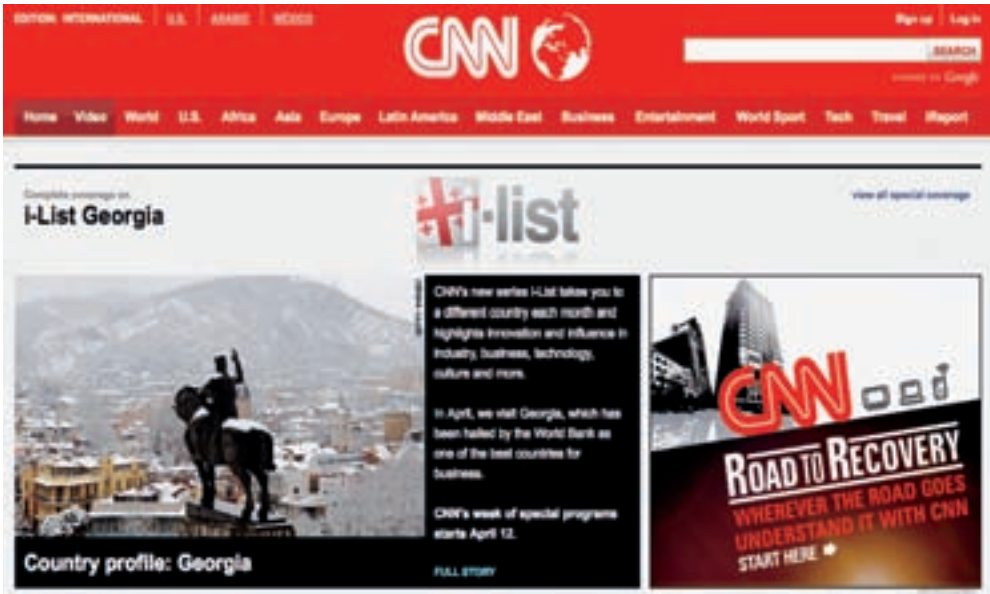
EDITION: INTERNATIONAL | U.S. | ARABIC | MÉXICO

CNN

Sign up | Log in

SEARCH

POWERED BY Google

Home Video World U.S. Africa Asia Europe Latin America Middle East Business Entertainment World Sport Tech Travel iReport

Complete coverage on

i-List Georgia

i-list

view all special coverage

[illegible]

CNN's new series i-List takes you to a different country each month and highlights innovation and influence in industry, business, technology, culture and more.

In April, we visit Georgia, which has been hailed by the World Bank as one of the best countries for business.

CNN's week of special programs starts April 12.

FULL STORY

Country profile: Georgia

CNN

ROAD TO RECOVERY

WHEREVER THE ROAD GOES UNDERSTAND IT WITH CNN

START HERE